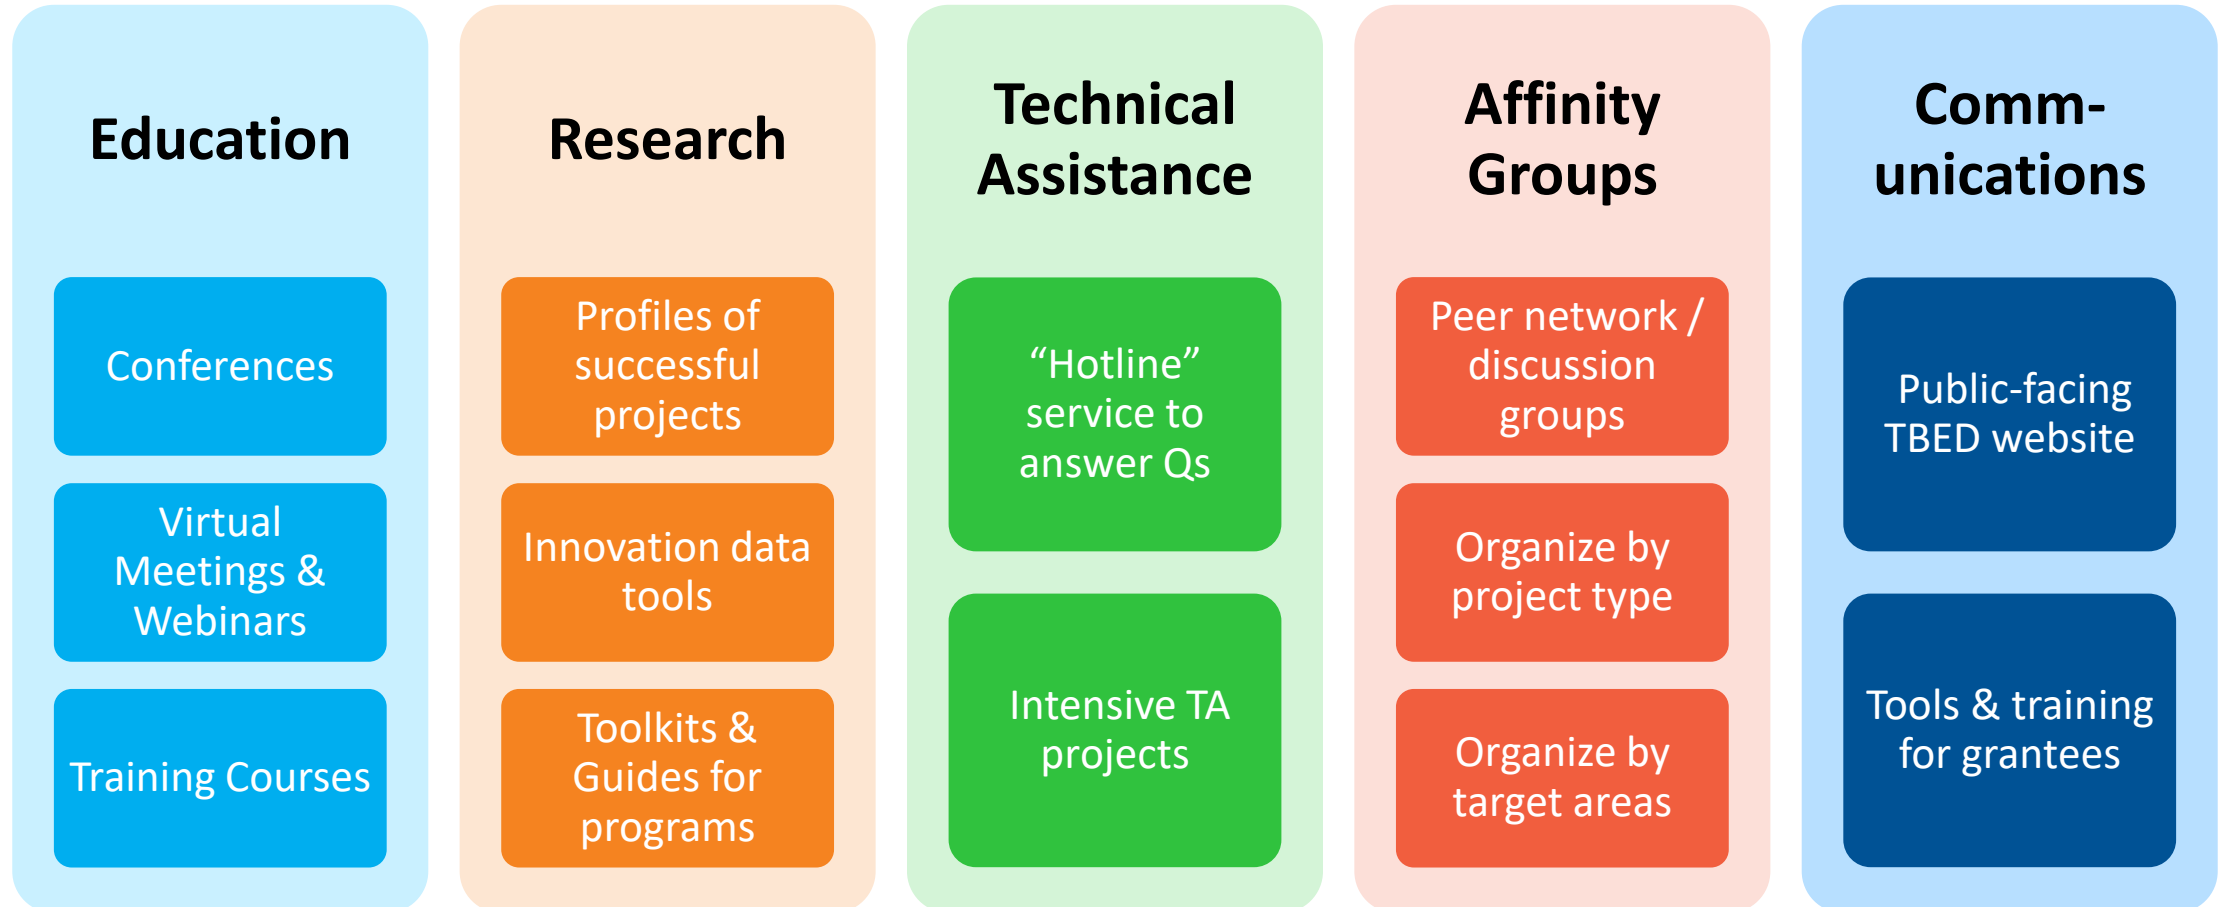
Education

Conferences

Virtual Meetings & Webinars

Training Courses

Research

Profiles of successful projects

Innovation data tools

Toolkits & Guides for programs

Technical Assistance

“Hotline” service to answer Qs

Intensive TA projects

Affinity Groups

Peer network / discussion groups

Organize by project type

Organize by target areas

Comm-unications

Public-facing TBED website

Tools & training for grantees